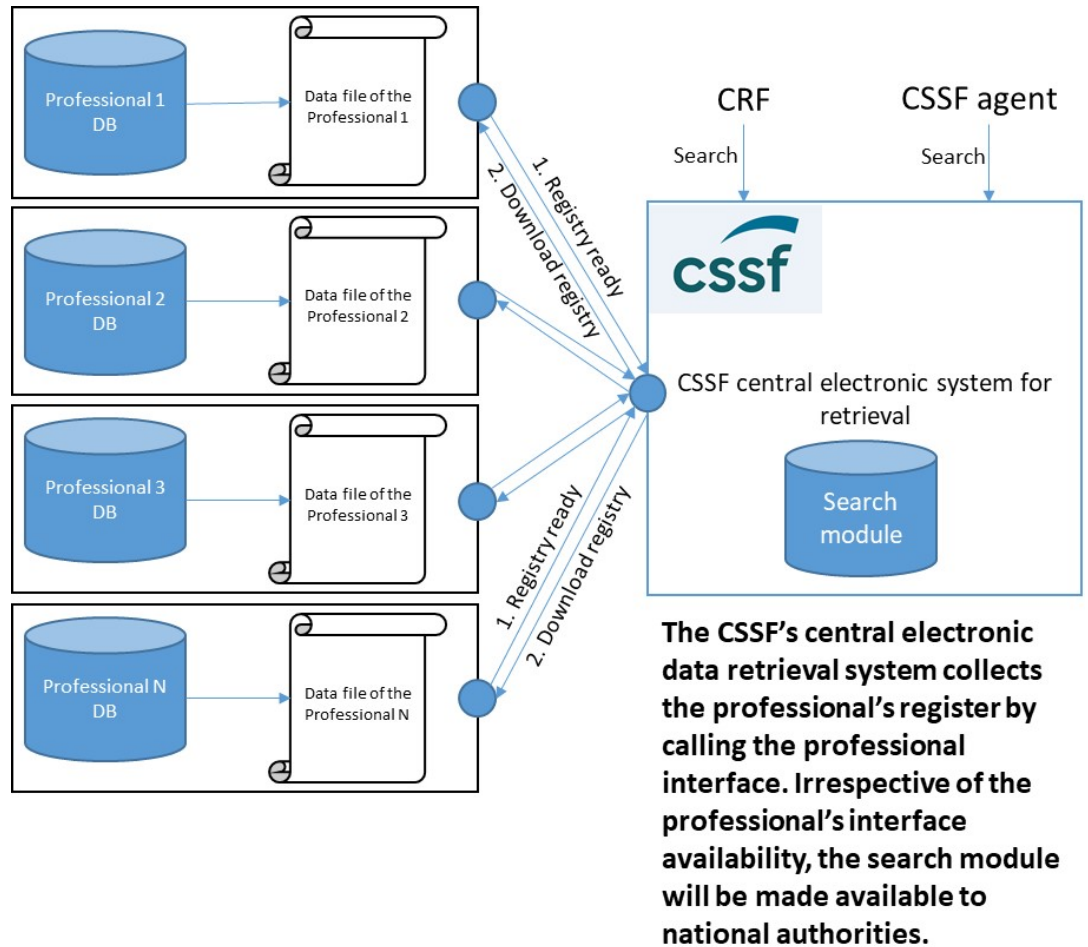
Professional 1 DB

Data file of the Professional 1

1. Registry ready

2. Download registry

Professional 2 DB

Data file of the Professional 2

Professional 3 DB

Data file of the Professional 3

Professional N DB

Data file of the Professional N

1. Registry ready

2. Download registry

CRF

Search

CSSF agent

Search

cssf

CSSF central electronic system for retrieval

Search module

The CSSF's central electronic data retrieval system collects the professional's register by calling the professional interface. Irrespective of the professional's interface availability, the search module will be made available to national authorities.